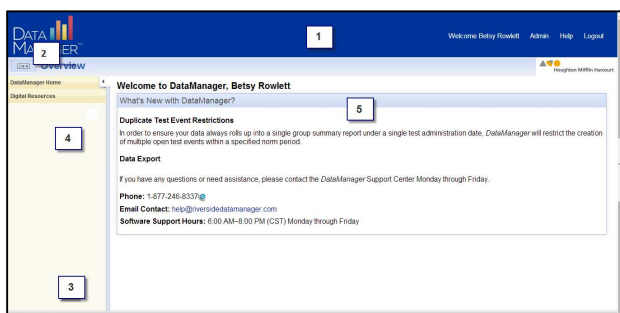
DATA MANAGER

2

Overview

1

Welcome Betsy Rowlett Admin Help Logout

Houghton Mifflin Harcourt

DataManager Home

Digital Resources

4

3

Welcome to DataManager, Betsy Rowlett

What's New with DataManager?

5

Duplicate Test Event Restrictions

In order to ensure your data always rolls up into a single group summary report under a single test administration date, DataManager will restrict the creation of multiple open test events within a specified norm period.

Data Export

If you have any questions or need assistance, please contact the DataManager Support Center Monday through Friday.

Phone: 1-877-246-8337

Email Contact: help@riversidedatamanager.com

Software Support Hours: 6:00 AM–8:00 PM (CST) Monday through Friday